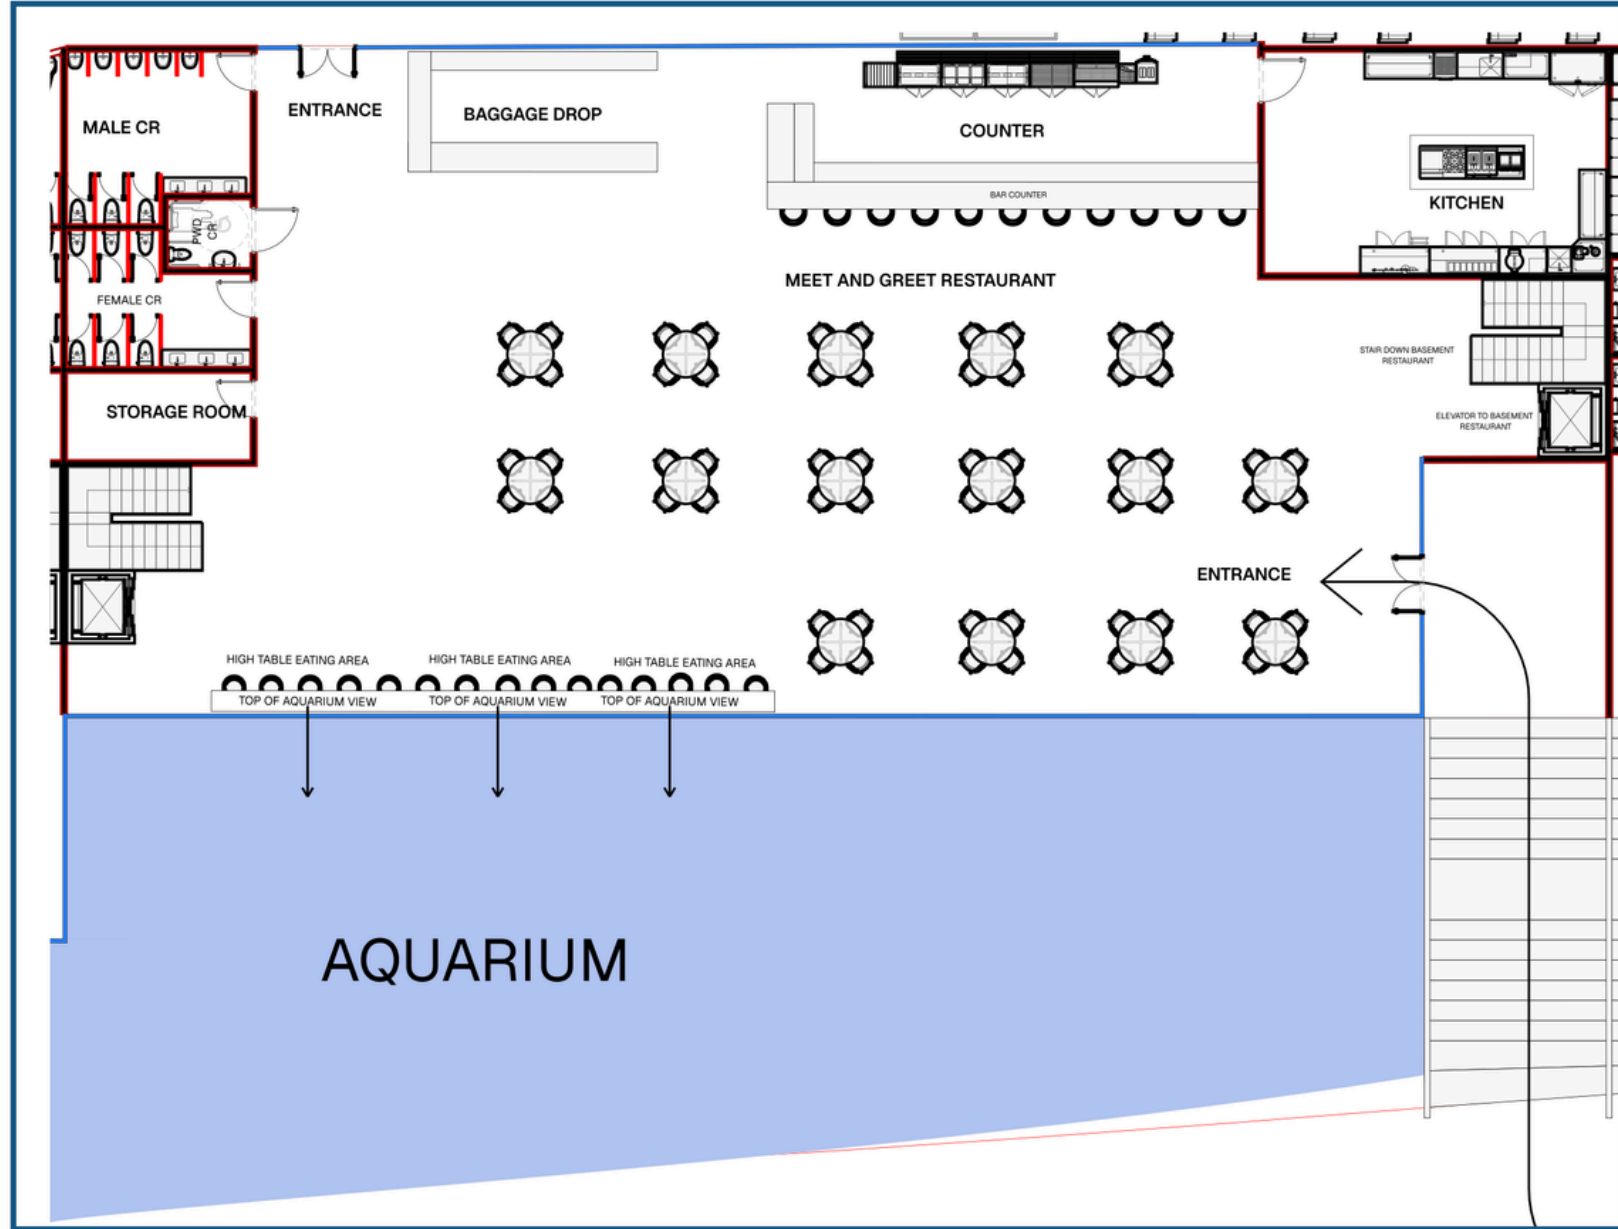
MALE CR

ENTRANCE

BAGGAGE DROP

COUNTER

KITCHEN

BAR COUNTER

PWD CR

FEMALE CR

MEET AND GREET RESTAURANT

STAIR DOWN BASEMENT RESTAURANT

STORAGE ROOM

ELEVATOR TO BASEMENT RESTAURANT

ENTRANCE

HIGH TABLE EATING AREA

HIGH TABLE EATING AREA

HIGH TABLE EATING AREA

TOP OF AQUARIUM VIEW

TOP OF AQUARIUM VIEW

TOP OF AQUARIUM VIEW

AQUARIUM